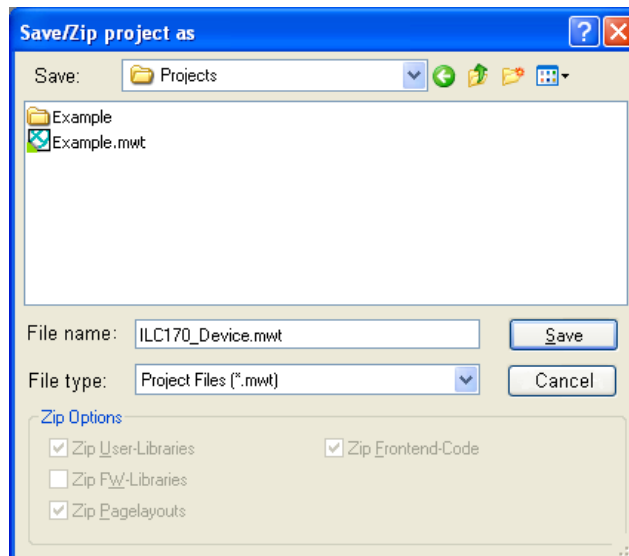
Save/Zip project as

Save: Projects

Example
Example.mwt

File name: ILC170_Device.mwt
Save

File type: Project Files (*.mwt)
Cancel

Zip Options
Zip User-Libraries
Zip Frontend-Code
Zip FW-Libraries
Zip Pagelayouts